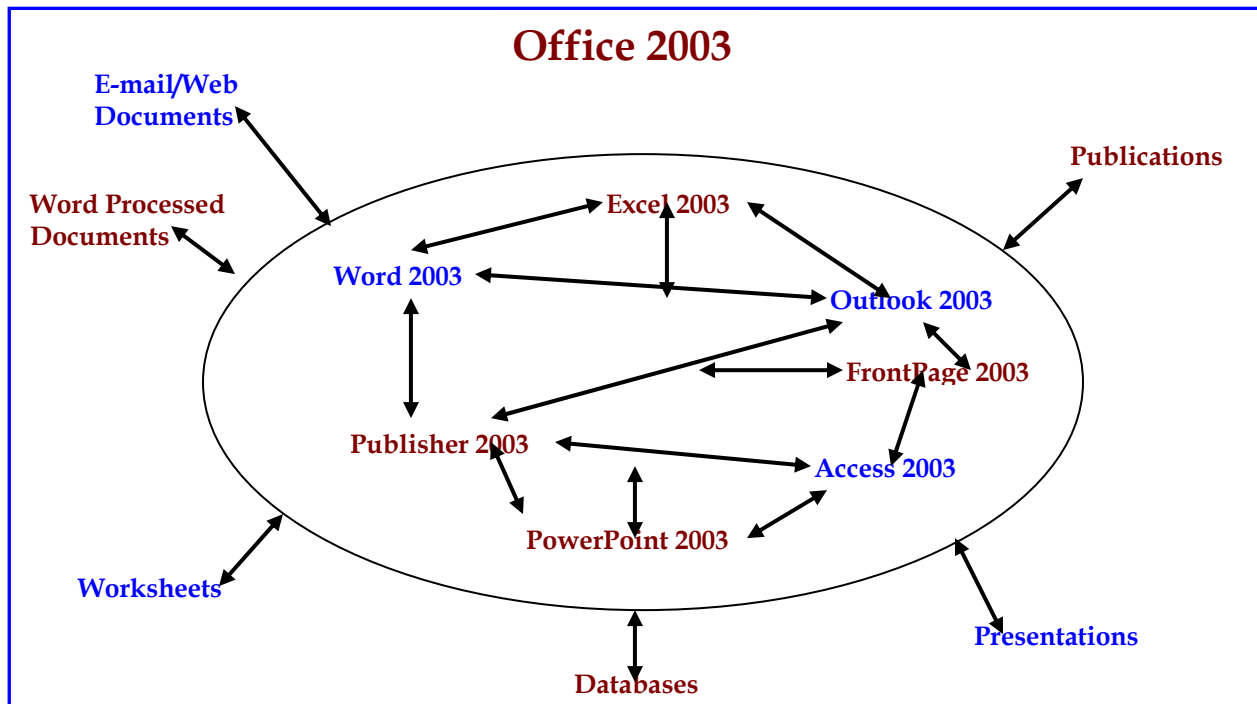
Office 2003

E-mail/Web Documents

Word Processed Documents

Publications

Excel 2003

Word 2003

Outlook 2003

FrontPage 2003

Publisher 2003

Access 2003

PowerPoint 2003

Worksheets

Presentations

Databases